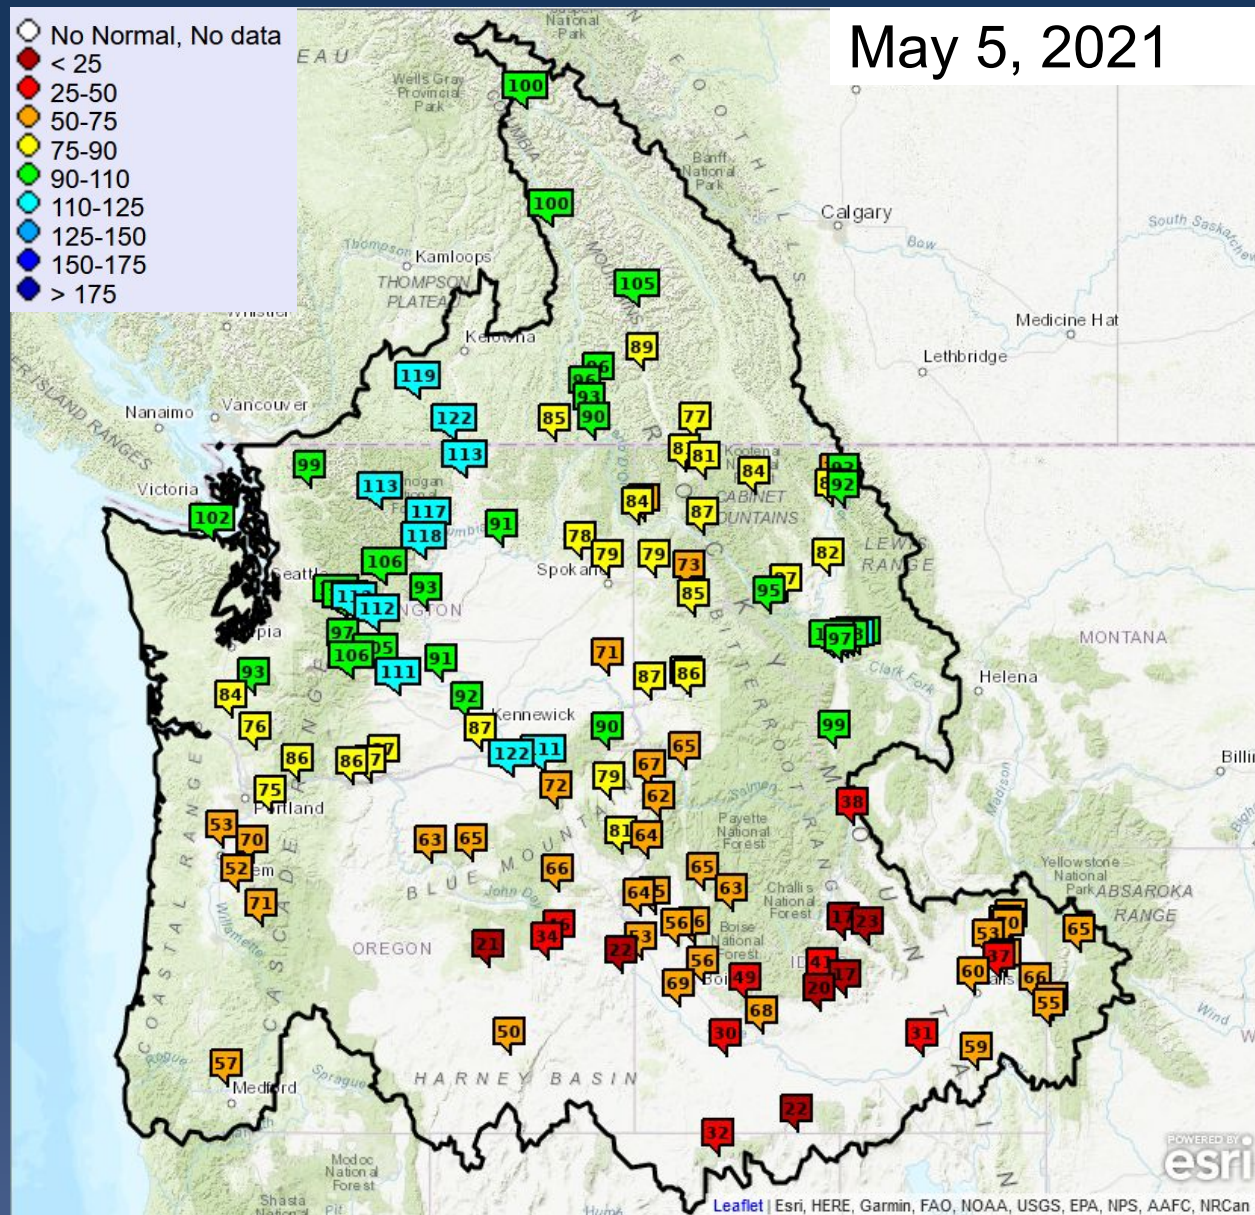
No Normal, No data
< 25
25-50
50-75
75-90
90-110
110-125
125-150
150-175
> 175

May 5, 2021

National Park
EAU
Wells Gray Provincial Park
100
100
Banff National Park
Calgary
Bow
South Saskatchewan
Thompson
Kamloops
THOMPSON PLATEAU
105
Medicine Hat
Kelowna
89
Lethbridge
119
96
95
93
Nanaimo
Vancouver
122
85
90
77
113
8
81
84
99
Victoria
113
84
92
102
117
91
87
118
78
79
79
73
82
106
Spokane
85
95
7
93
112
97
106
25
111
91
71
87
86
MONTANA
Helena
93
84
92
Kennewick
90
99
76
87
122
11
65
86
86
7
79
67
75
Portland
72
62
38
53
70
63
65
81
64
52
66
65
71
64
5
63
56
6
53
70
65
21
34
26
22
17
23
OREGON
56
41
17
60
37
66
69
49
20
55
50
68
30
31
59
57
Medford
HARNEY BASIN
22
32
COASTAL RANGE
CASCADE RANGE
BLUE MOUNTAINS
ROCKY MOUNTAINS
CABINET MOUNTAINS
LEWIS RANGE
BITTERROOT RANGE
ABSAROKA RANGE
Clark Fork
Salmon
Payette National Forest
Challis National Forest
Boise National Forest
Yellowstone National Park
Modoc National Forest
Shasta
Wind
Billi
Whistler
VANCOUVER ISLAND RANGES
Seattle
Olympia
Salem
Willamette
Rogue
Sprague
John Day
Kootenai
Okanogan
Columbia
Madison
POWERED BY esri
Leaflet | Esri, HERE, Garmin, FAO, NOAA, USGS, EPA, NPS, AAFC, NRCan